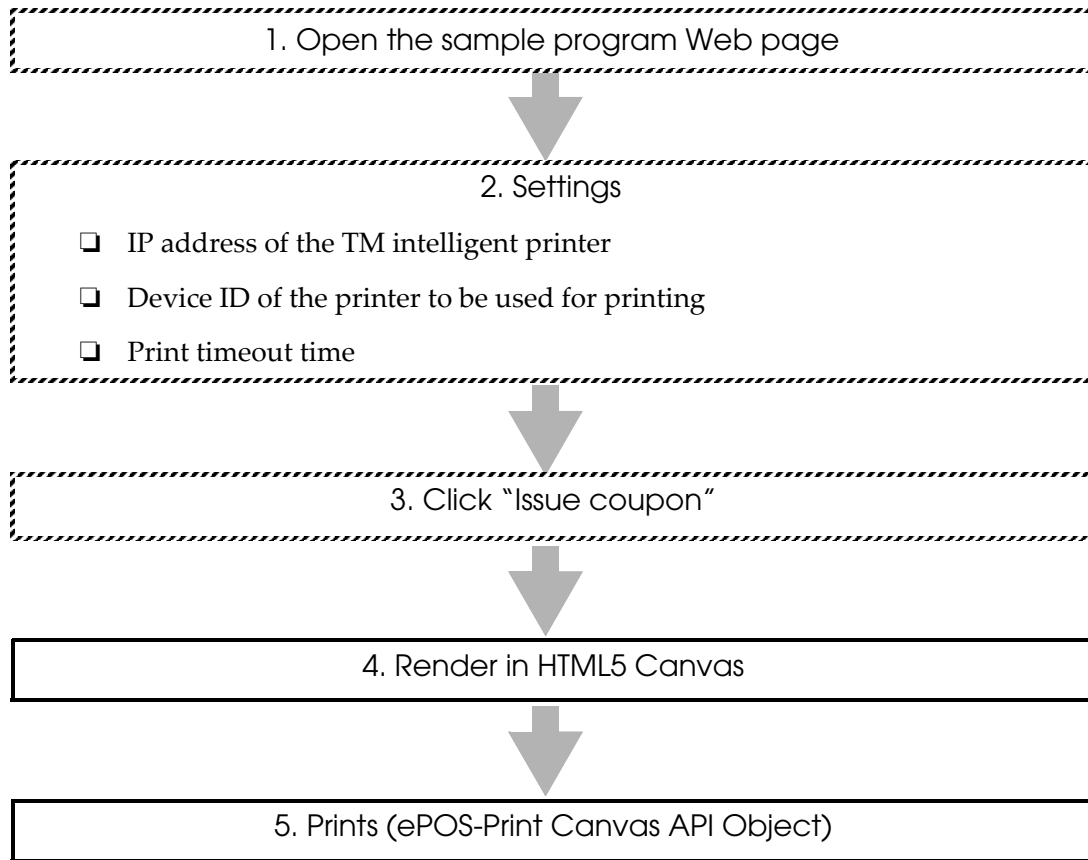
1. Open the sample program Web page

2. Settings

❏ IP address of the TM intelligent printer

❏ Device ID of the printer to be used for printing

❏ Print timeout time

3. Click "Issue coupon"

4. Render in HTML5 Canvas

5. Prints (ePOS-Print Canvas API Object)